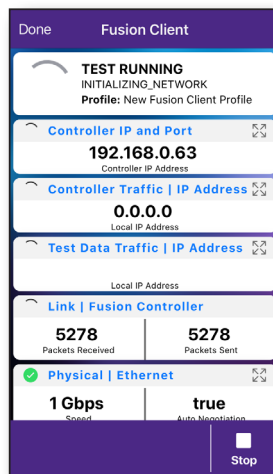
Done Fusion Client

TEST RUNNING
INITIALIZING_NETWORK
Profile: New Fusion Client Profile

Controller IP and Port
192.168.0.63
Controller IP Address

Controller Traffic | IP Address
0.0.0.0
Local IP Address

Test Data Traffic | IP Address
Local IP Address

Link | Fusion Controller
5278
Packets Received
5278
Packets Sent

Physical | Ethernet
1 Gbps
Speed
true
Auto Negotiation

Stop